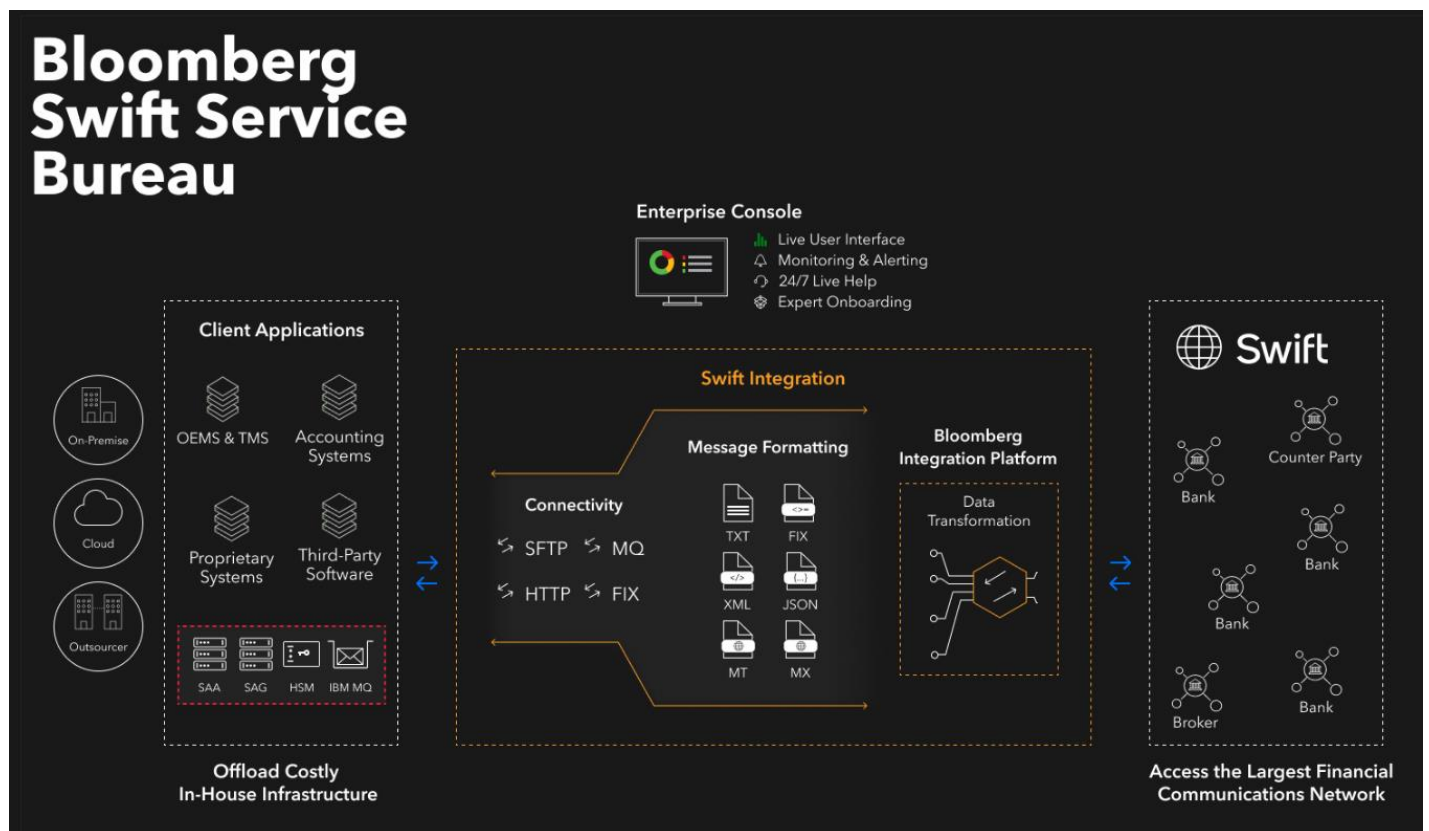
Bloomberg Swift Service Bureau

Enterprise Console

Live User Interface
Monitoring & Alerting
24/7 Live Help
Expert Onboarding

On-Premise

Cloud

Outsourcer

Client Applications

OEMS & TMS

Accounting Systems

Proprietary Systems

Third-Party Software

SAA

SAG

HSM

IBM MQ

Offload Costly In-House Infrastructure

Swift Integration

Connectivity

SFTP

MQ

HTTP

FIX

Message Formatting

TXT

FIX

XML

JSON

MT

MX

Bloomberg Integration Platform

Data Transformation

Swift

Bank

Counter Party

Bank

Bank

Broker

Bank

Access the Largest Financial Communications Network